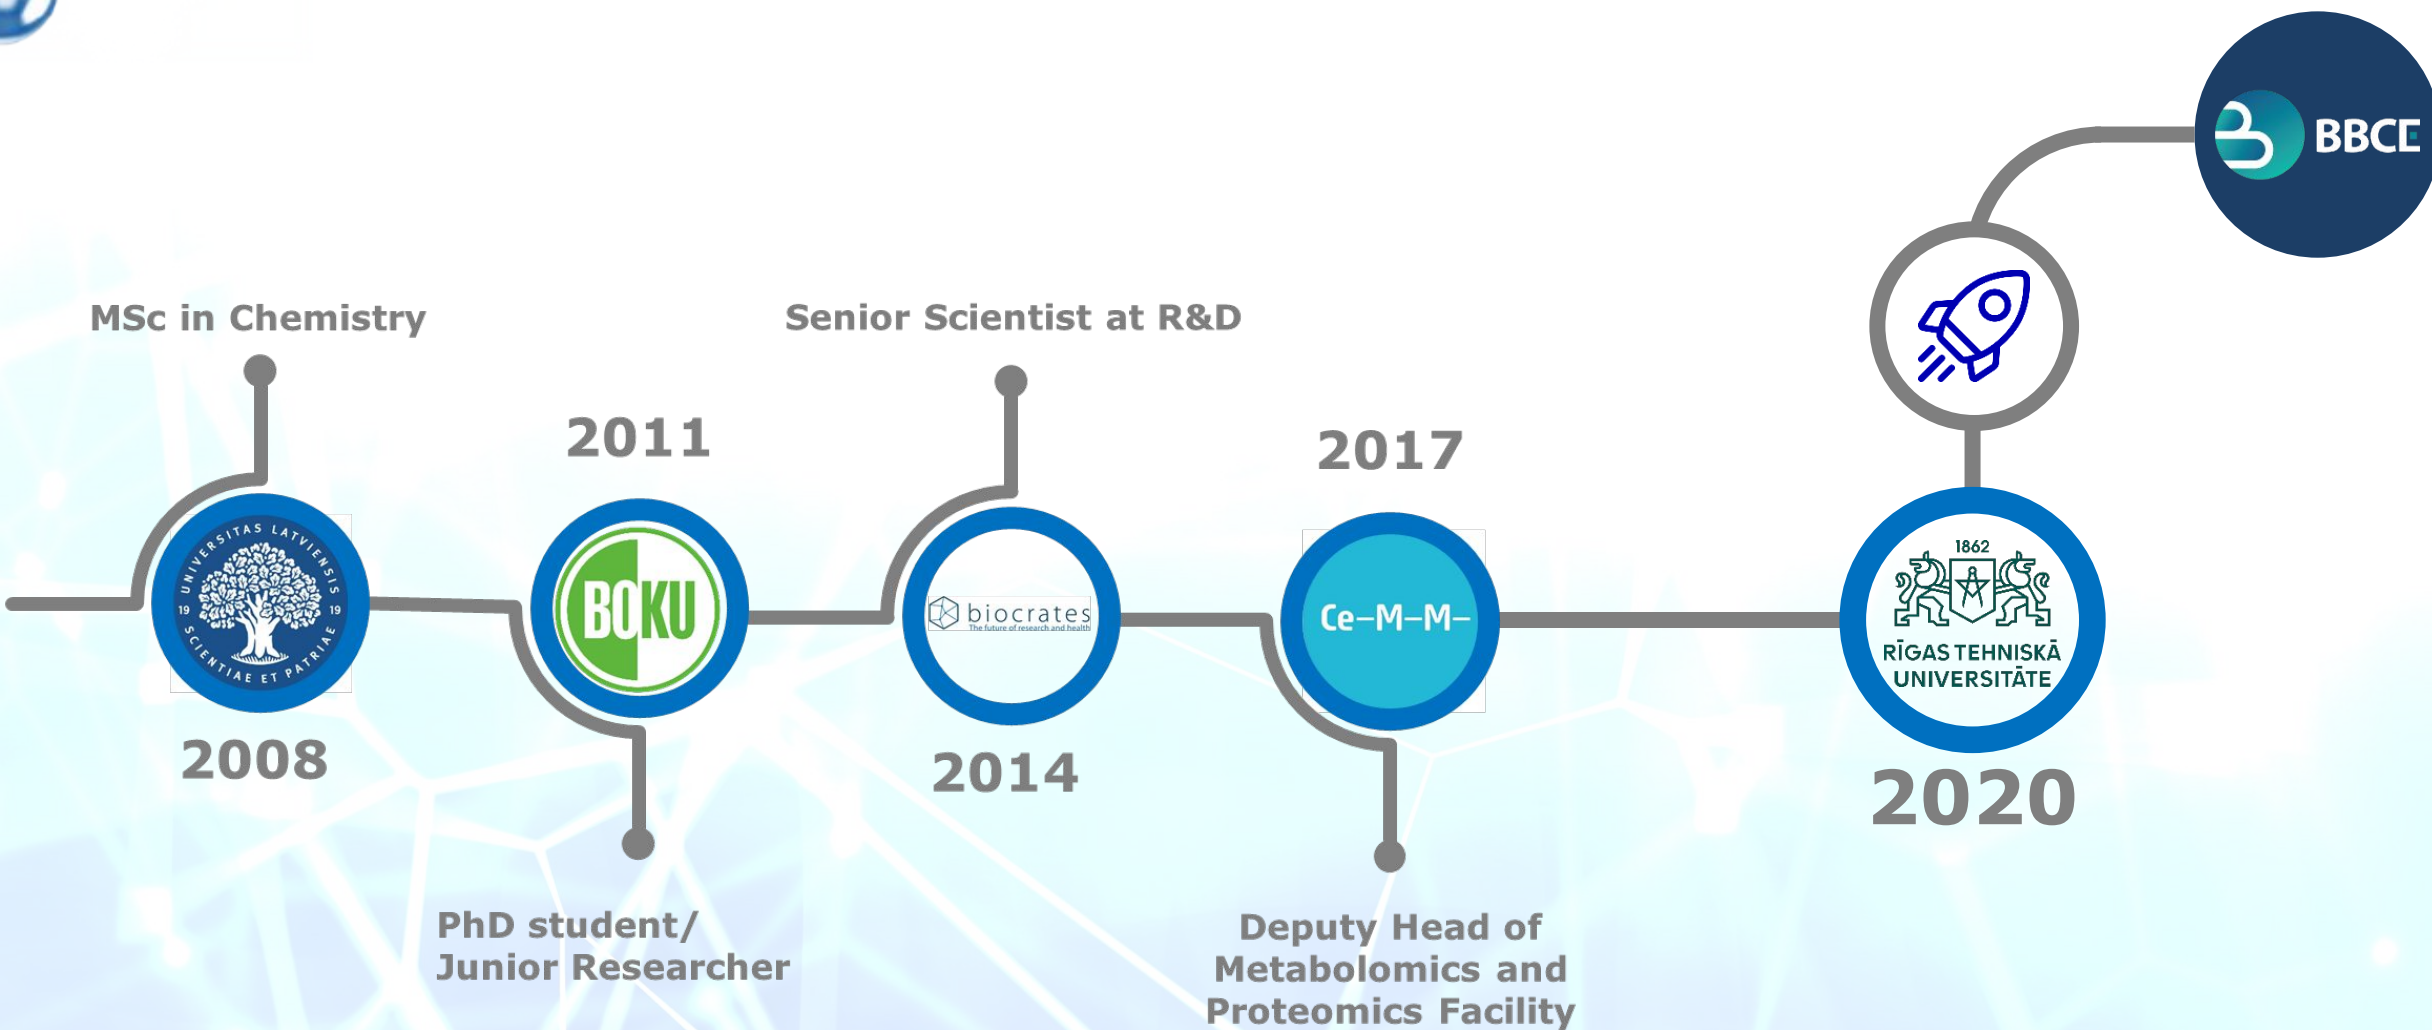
BBCE

MSc in Chemistry

Senior Scientist at R&D

2011

2017

UNIVERSITAS LATVIENSIS 19 19 SCIENTIAE ET PATRIAE

BOKU

biocrates
The future of research and health

Ce–M–M–

1862
RĪGAS TEHNISKĀ UNIVERSITĀTE

2008

2014

2020

PhD student/ Junior Researcher

Deputy Head of Metabolomics and Proteomics Facility